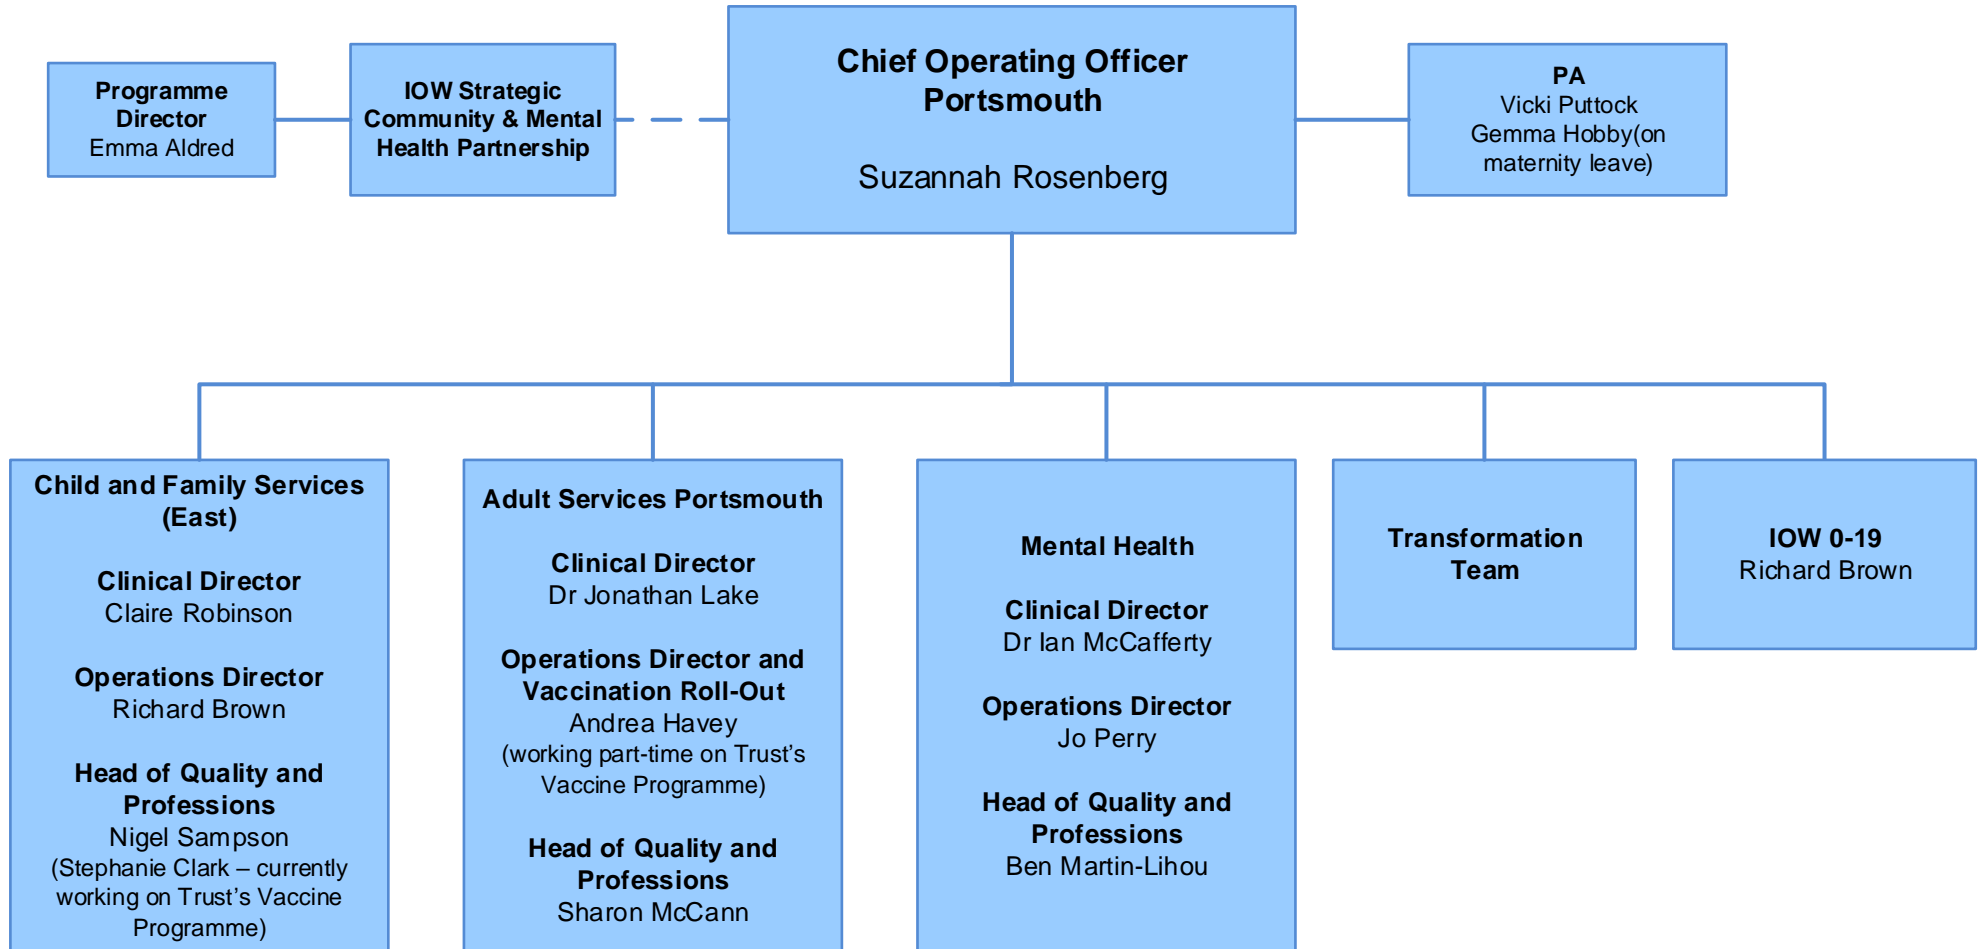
Programme Director
Emma Aldred

IOW Strategic Community & Mental Health Partnership

Chief Operating Officer Portsmouth

Suzannah Rosenberg

PA
Vicki Puttock
Gemma Hobby(on maternity leave)

Child and Family Services (East)

Clinical Director
Claire Robinson

Operations Director
Richard Brown

Head of Quality and Professions
Nigel Sampson
(Stephanie Clark – currently working on Trust's Vaccine Programme)

Adult Services Portsmouth

Clinical Director
Dr Jonathan Lake

Operations Director and Vaccination Roll-Out
Andrea Havey
(working part-time on Trust's Vaccine Programme)

Head of Quality and Professions
Sharon McCann

Mental Health

Clinical Director
Dr Ian McCafferty

Operations Director
Jo Perry

Head of Quality and Professions
Ben Martin-Lihou

Transformation Team

IOW 0-19
Richard Brown